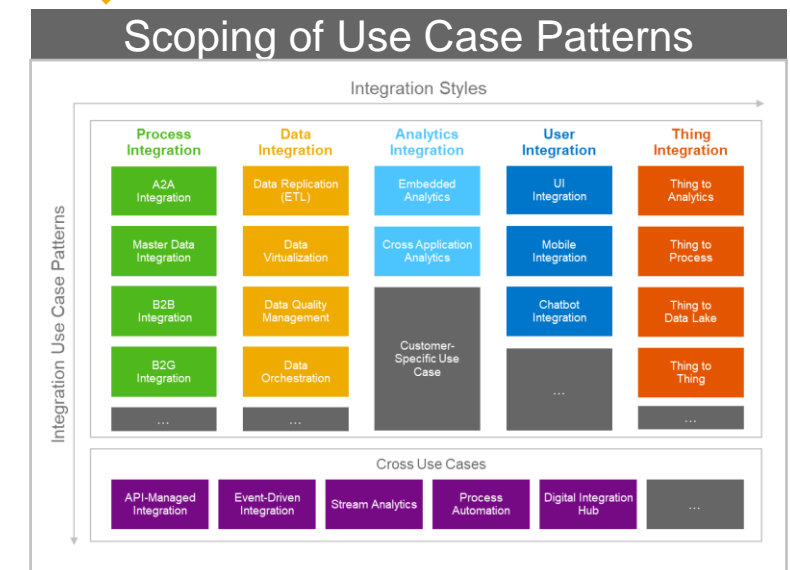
Scoping of Use Case Patterns

Integration Styles

Integration Use Case Patterns

| Process Integration | Data Integration | Analytics Integration | User Integration | Thing Integration |
|---|---|---|---|---|
| A2A Integration | Data Replication (ETL) | Embedded Analytics | UI Integration | Thing to Analytics |
| Master Data Integration | Data Virtualization | Cross Application Analytics | Mobile Integration | Thing to Process |
| B2B Integration | Data Quality Management | Customer-Specific Use Case | Chatbot Integration | Thing to Data Lake |
| B2G Integration | Data Orchestration | | ... | Thing to Thing |
| ... | ... | | | ... |

Cross Use Cases

API-Managed Integration
Event-Driven Integration
Stream Analytics
Process Automation
Digital Integration Hub
...